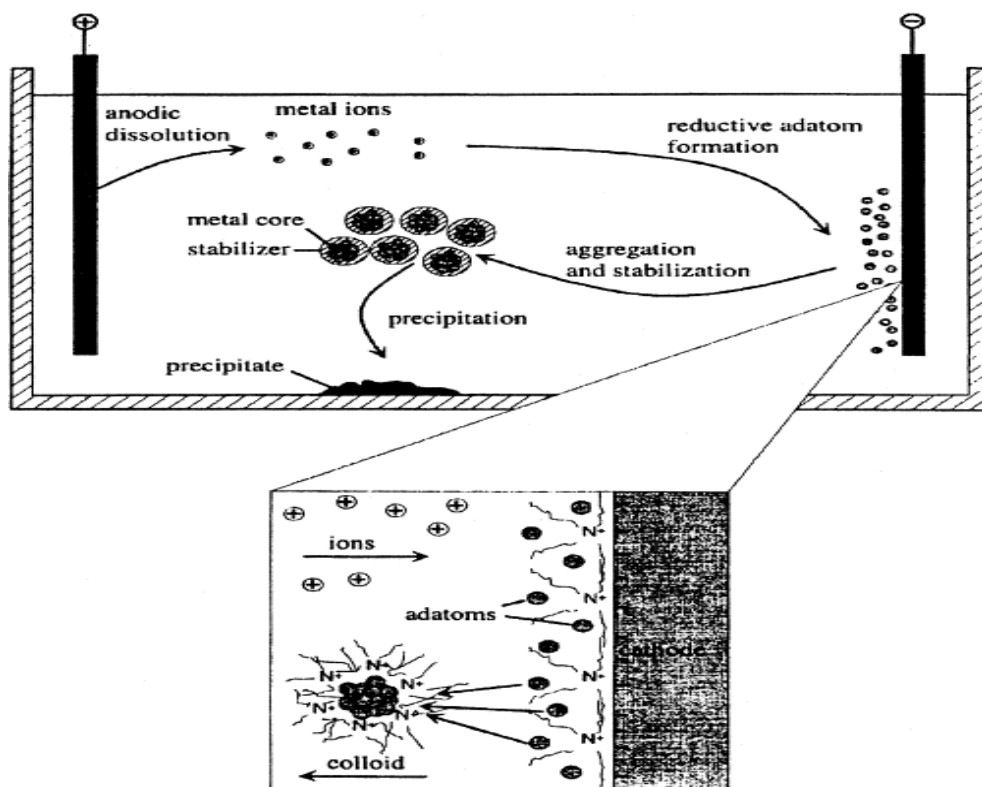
⊕
⊖
anodic dissolution
metal ions
reductive adatom formation
metal core
stabilizer
aggregation and stabilization
precipitation
precipitate
ions
adatoms
$N^+$
$N^+$
$N^+$
$N^+$
$N^+$
$N^+$
$N^+$
$N^+$
cathode
colloid